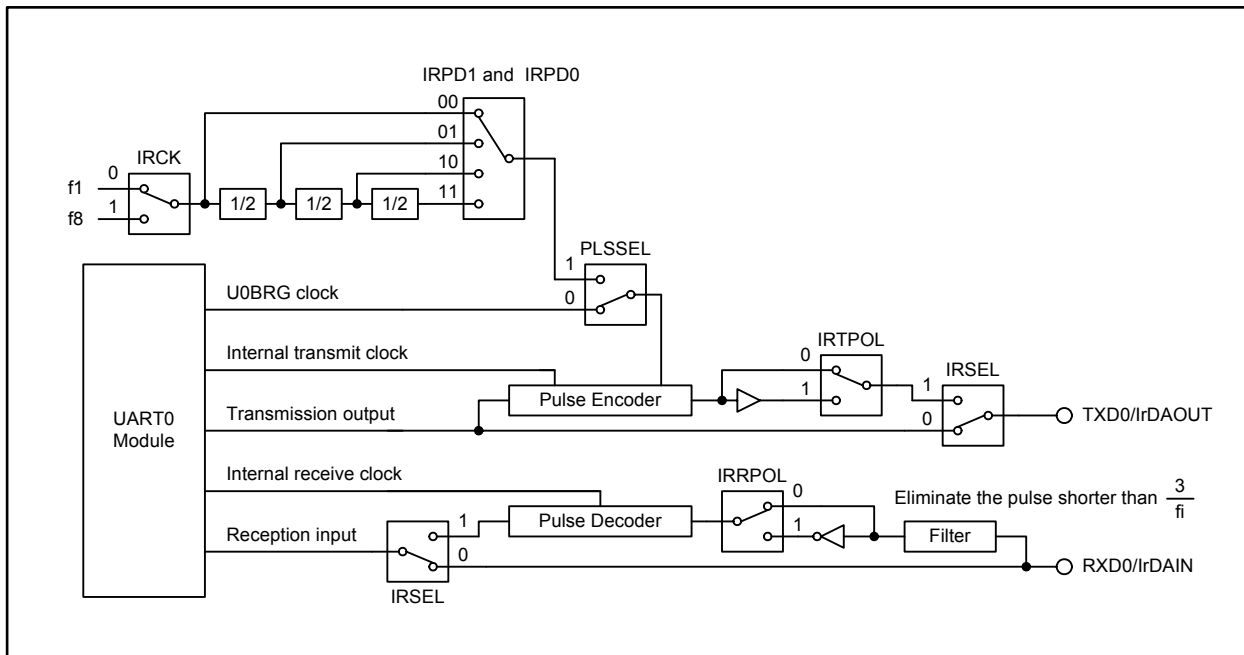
IRPD1 and IRPD0

00

01

10

11

IRCK

0

1

f1

f8

1/2

1/2

1/2

PLSSEL

1

0

U0BRG clock

Internal transmit clock

IRTPOL

0

1

IRSEL

1

0

UART0 Module

Transmission output

Pulse Encoder

TXD0/IrDAOUT

Internal receive clock

IRRPOL

0

1

Eliminate the pulse shorter than $\frac{3}{fi}$

Reception input

1

0

Pulse Decoder

Filter

RXD0/IrDAIN

IRSEL